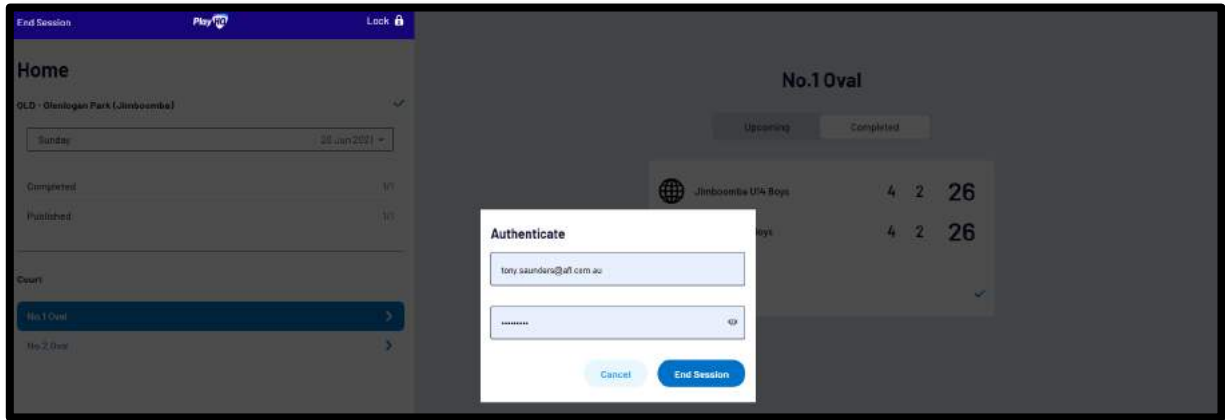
End Session

PlayHQ

Lock

Home

QLD - Glenlogan Park (Jimboomba)

Sunday

20 Jun 2021

Completed

1/1

Published

1/1

Court

No.1 Oval

No.2 Oval

No.1 Oval

Upcoming

Completed

Jimboomba U14 Boys

4 2 26

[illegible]oys

4 2 26

Authenticate

tony.saunders@afl.com.au

••••••••••

Cancel

End Session